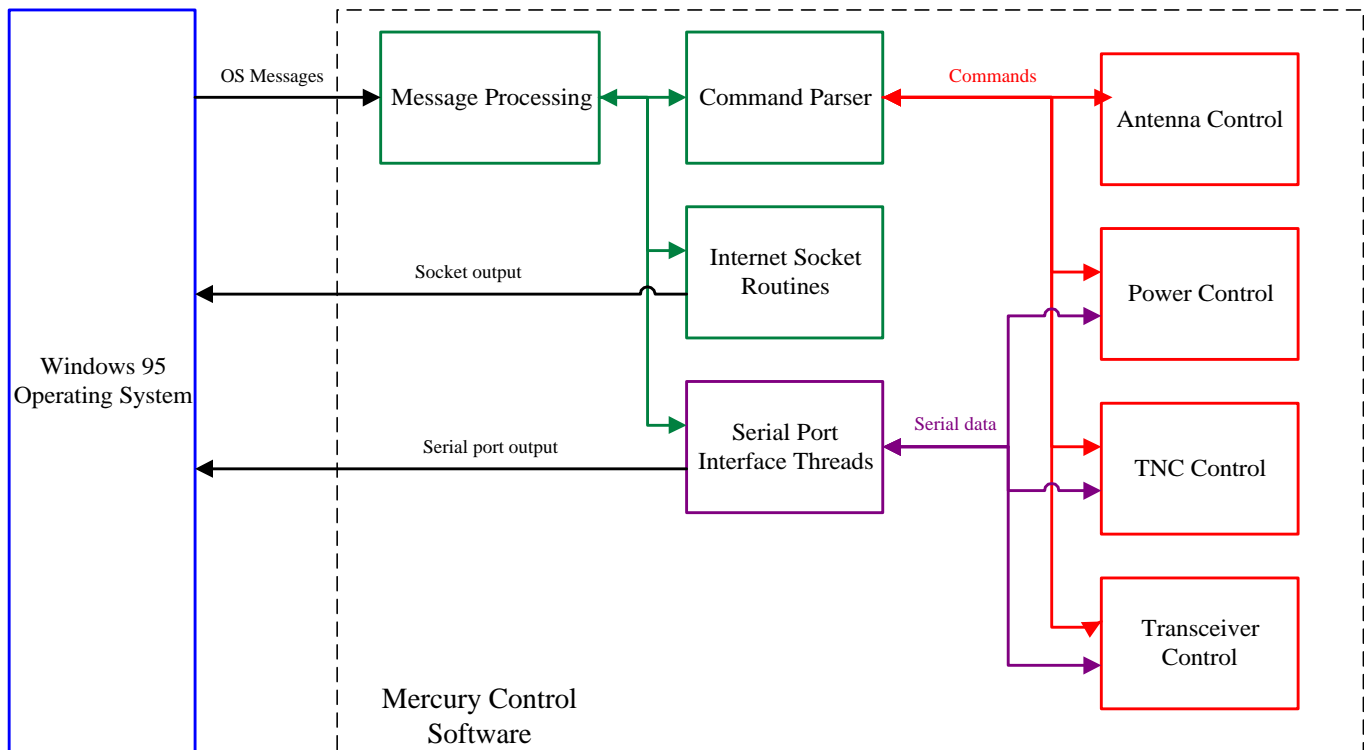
OS Messages

Message Processing

Command Parser

Commands

Antenna Control

Internet Socket Routines

Socket output

Power Control

Windows 95 Operating System

Serial Port Interface Threads

Serial data

Serial port output

TNC Control

Transceiver Control

Mercury Control Software